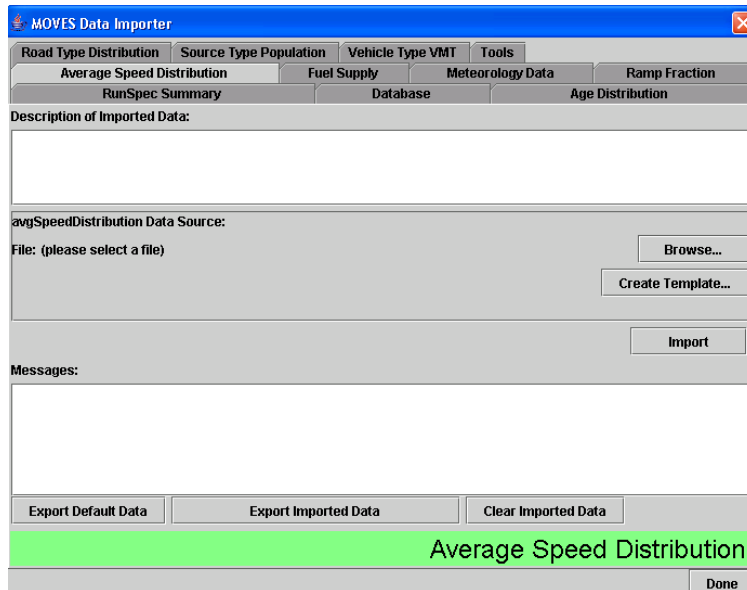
MOVES Data Importer

Road Type Distribution | Source Type Population | Vehicle Type VMT | Tools

Average Speed Distribution | Fuel Supply | Meteorology Data | Ramp Fraction

RunSpec Summary | Database | Age Distribution

Description of Imported Data:

avgSpeedDistribution Data Source:

File: (please select a file)

Browse...

Create Template...

Import

Messages:

Export Default Data

Export Imported Data

Clear Imported Data

Average Speed Distribution

Done